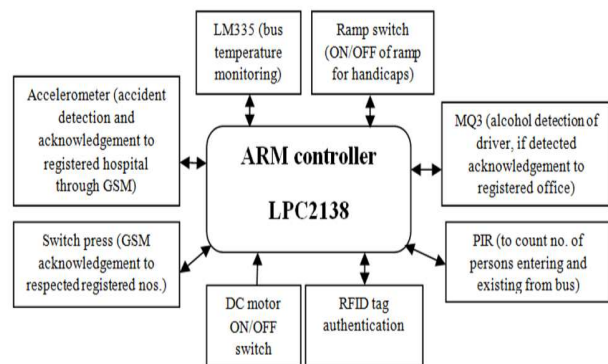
LM335 (bus temperature monitoring)

Ramp switch (ON/OFF of ramp for handicaps)

Accelerometer (accident detection and acknowledgement to registered hospital through GSM)

ARM controller

LPC2138

MQ3 (alcohol detection of driver, if detected acknowledgement to registered office)

Switch press (GSM acknowledgement to respected registered nos.)

PIR (to count no. of persons entering and existing from bus)

DC motor ON/OFF switch

RFID tag authentication